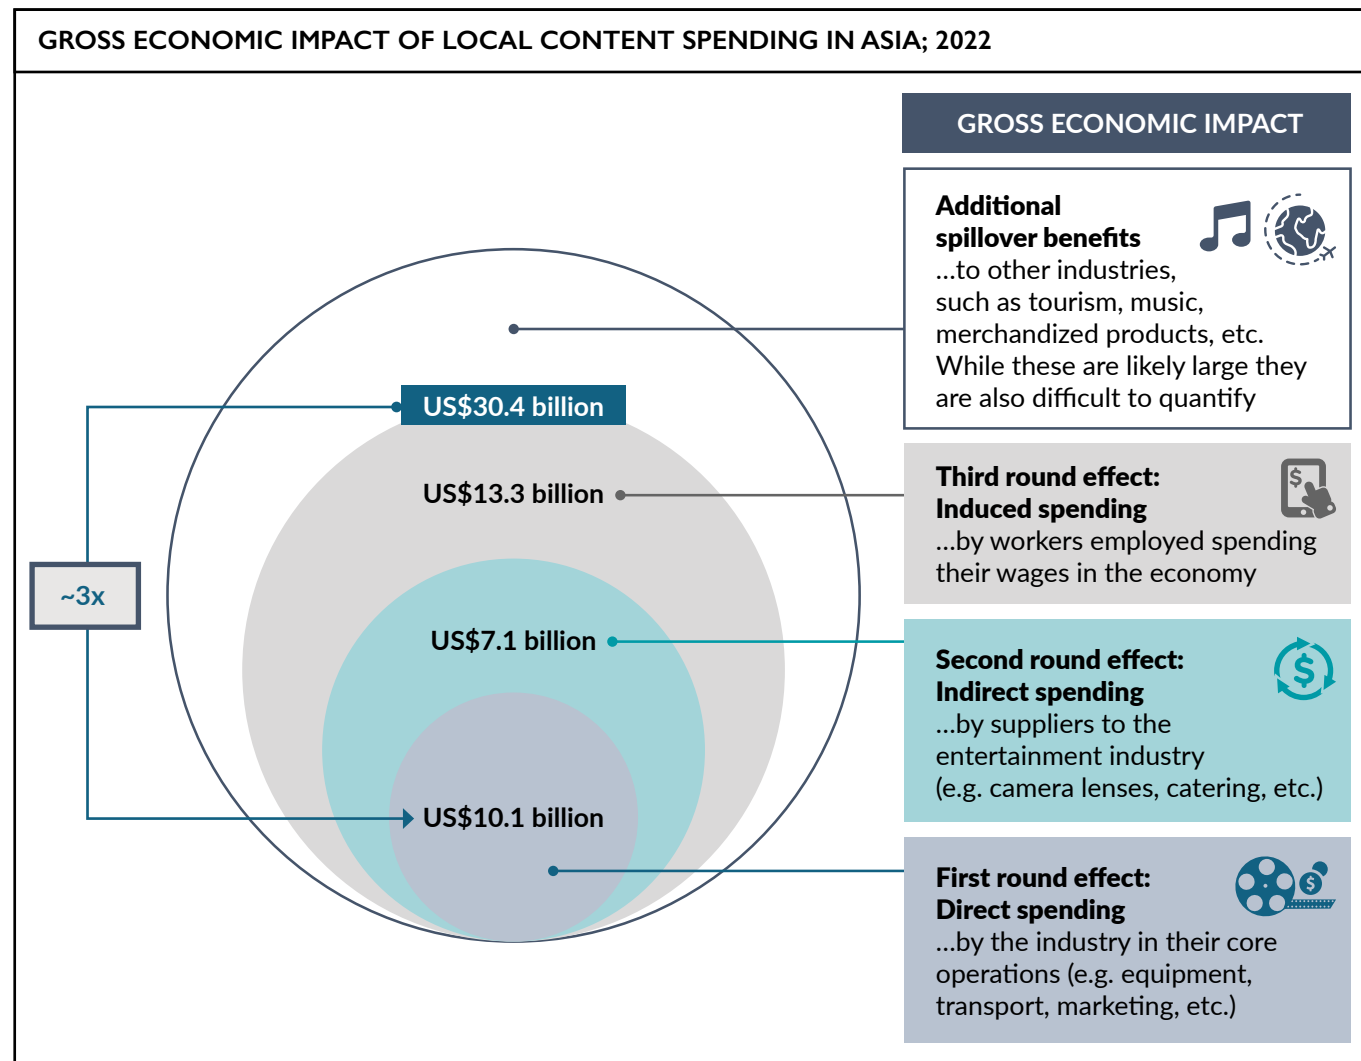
GROSS ECONOMIC IMPACT OF LOCAL CONTENT SPENDING IN ASIA; 2022

~3x

US$30.4 billion

US$13.3 billion

US$7.1 billion

US$10.1 billion

GROSS ECONOMIC IMPACT

**Additional spillover benefits**
...to other industries, such as tourism, music, merchandized products, etc. While these are likely large they are also difficult to quantify

**Third round effect: Induced spending**
...by workers employed spending their wages in the economy

**Second round effect: Indirect spending**
...by suppliers to the entertainment industry (e.g. camera lenses, catering, etc.)

**First round effect: Direct spending**
...by the industry in their core operations (e.g. equipment, transport, marketing, etc.)